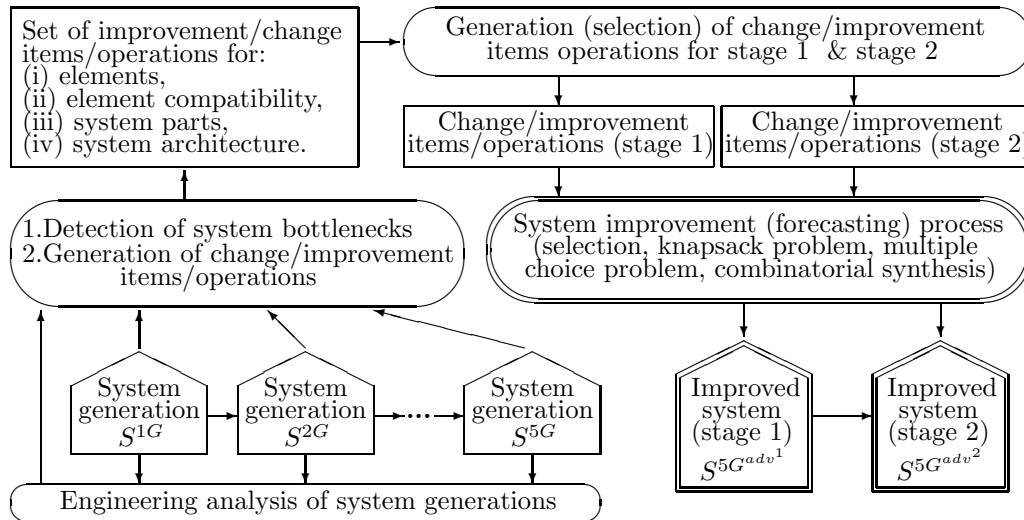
Set of improvement/change items/operations for:
(i) elements,
(ii) element compatibility,
(iii) system parts,
(iv) system architecture.

Generation (selection) of change/improvement items operations for stage 1 & stage 2

Change/improvement items/operations (stage 1)

Change/improvement items/operations (stage 2)

1.Detection of system bottlenecks
2.Generation of change/improvement items/operations

System improvement (forecasting) process (selection, knapsack problem, multiple choice problem, combinatorial synthesis)

System generation $S^{1G}$

System generation $S^{2G}$

System generation $S^{5G}$

Improved system (stage 1) $S^{5G^{adv^1}}$

Improved system (stage 2) $S^{5G^{adv^2}}$

Engineering analysis of system generations